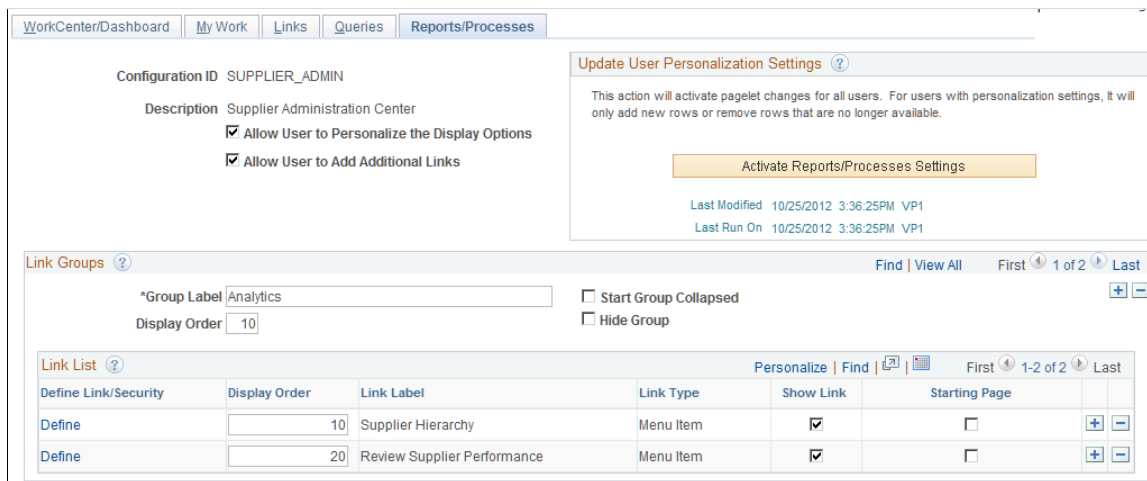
WorkCenter/Dashboard | My Work | Links | Queries | Reports/Processes

Configuration ID SUPPLIER_ADMIN

Description Supplier Administration Center

☑ Allow User to Personalize the Display Options

☑ Allow User to Add Additional Links

Update User Personalization Settings ?

This action will activate pagelet changes for all users. For users with personalization settings, it will only add new rows or remove rows that are no longer available.

Activate Reports/Processes Settings

Last Modified 10/25/2012 3:36:25PM VP1

Last Run On 10/25/2012 3:36:25PM VP1

Link Groups ?

Find | View All First 1 of 2 Last

*Group Label Analytics

Display Order 10

☐ Start Group Collapsed

☐ Hide Group

Link List ?

Personalize | Find | First 1-2 of 2 Last

| Define Link/Security | Display Order | Link Label | Link Type | Show Link | Starting Page |
|---|---|---|---|---|---|
| Define | 10 | Supplier Hierarchy | Menu Item | ☑ | ☐ |
| Define | 20 | Review Supplier Performance | Menu Item | ☑ | ☐ |